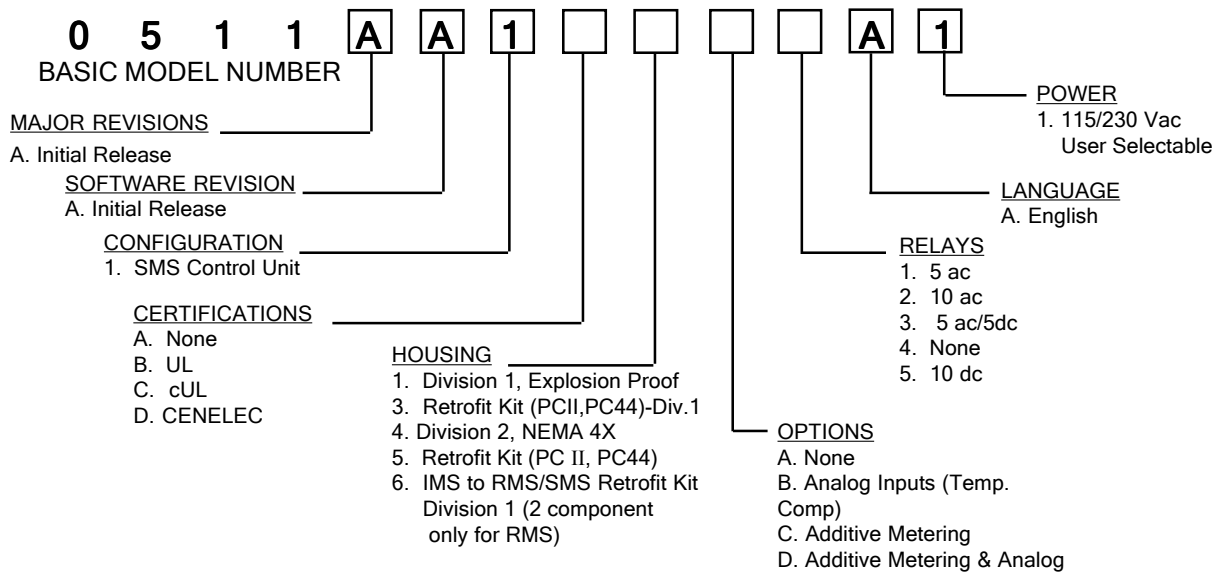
0 5 1 1 A A 1 A 1

BASIC MODEL NUMBER

POWER
1. 115/230 Vac User Selectable

MAJOR REVISIONS
A. Initial Release

LANGUAGE
A. English

SOFTWARE REVISION
A. Initial Release

CONFIGURATION
1. SMS Control Unit

RELAYS
1. 5 ac
2. 10 ac
3. 5 ac/5dc
4. None
5. 10 dc

CERTIFICATIONS
A. None
B. UL
C. cUL
D. CENELEC

HOUSING
1. Division 1, Explosion Proof
3. Retrofit Kit (PCII,PC44)-Div.1
4. Division 2, NEMA 4X
5. Retrofit Kit (PC II, PC44)
6. IMS to RMS/SMS Retrofit Kit Division 1 (2 component only for RMS)

OPTIONS
A. None
B. Analog Inputs (Temp. Comp)
C. Additive Metering
D. Additive Metering & Analog